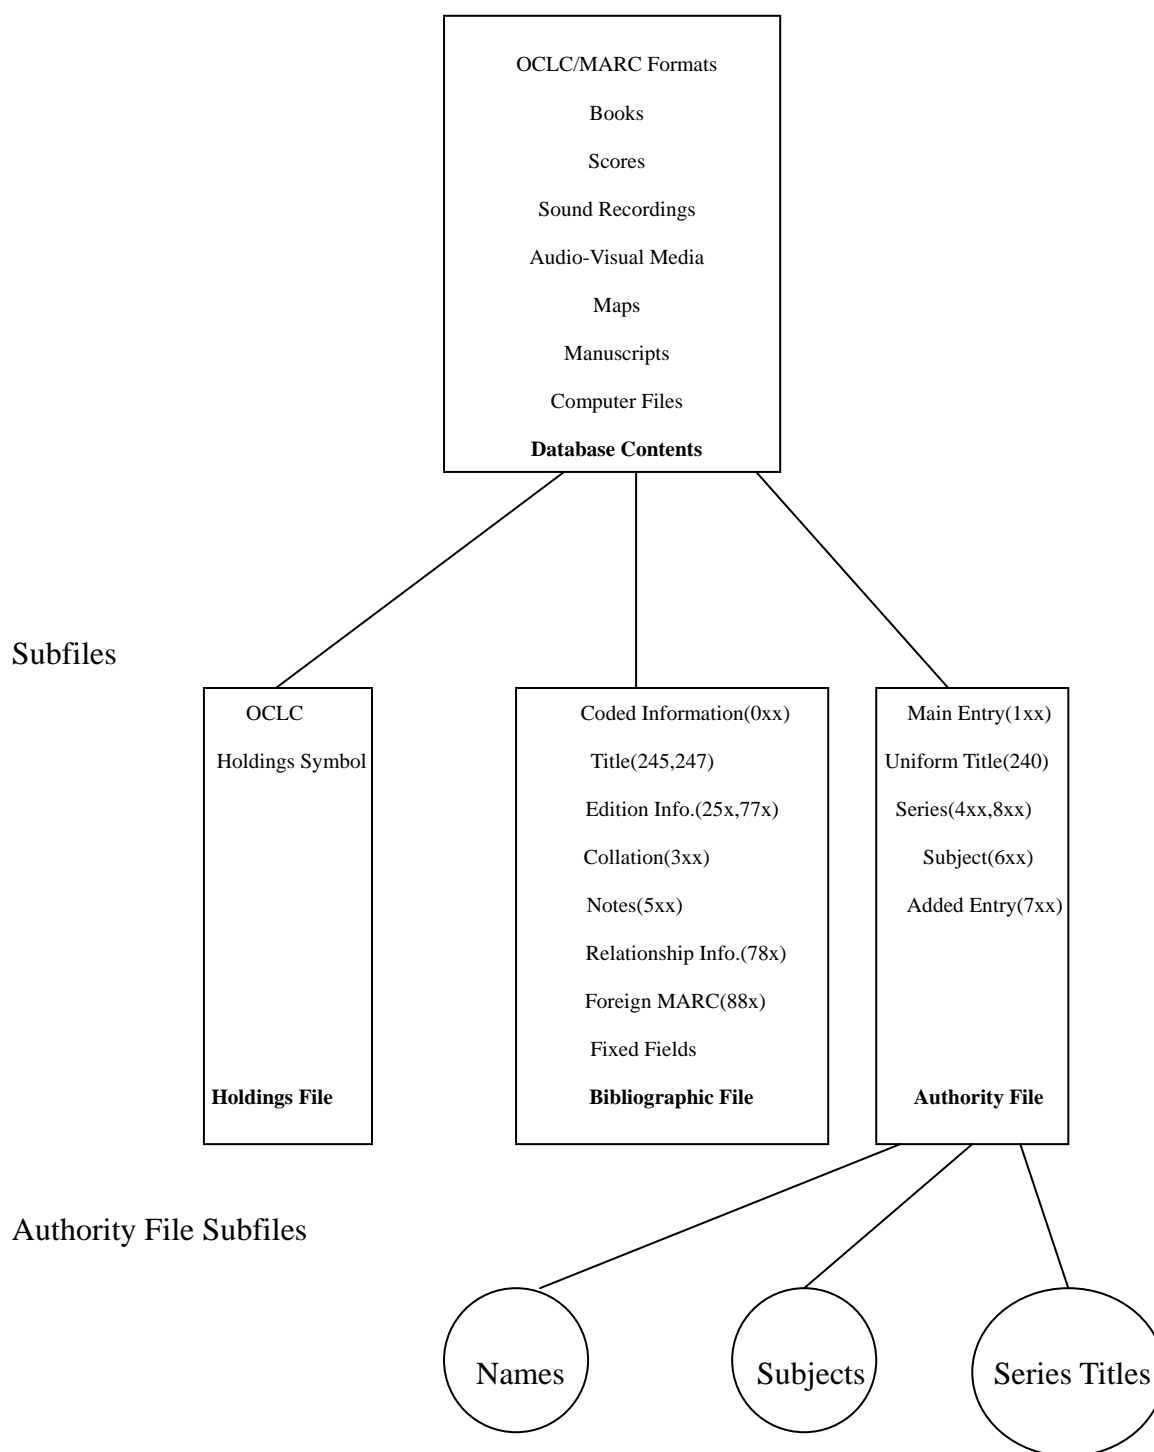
OCLC/MARC Formats

Books

Scores

Sound Recordings

Audio-Visual Media

Maps

Manuscripts

Computer Files

**Database Contents**

Subfiles

OCLC

Holdings Symbol

**Holdings File**

Coded Information(0xx)

Title(245,247)

Edition Info.(25x,77x)

Collation(3xx)

Notes(5xx)

Relationship Info.(78x)

Foreign MARC(88x)

Fixed Fields

**Bibliographic File**

Main Entry(1xx)

Uniform Title(240)

Series(4xx,8xx)

Subject(6xx)

Added Entry(7xx)

**Authority File**

Authority File Subfiles

Names

Subjects

Series Titles